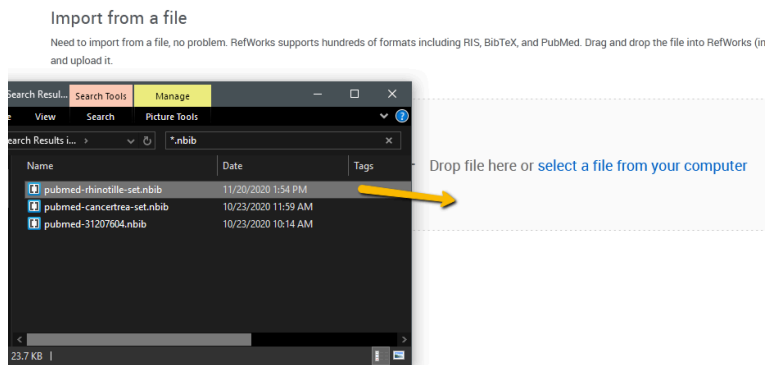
Import from a file

Need to import from a file, no problem. RefWorks supports hundreds of formats including RIS, BibTeX, and PubMed. Drag and drop the file into RefWorks (in

and upload it.

Search Resul... Search Tools Manage

View Search Picture Tools

earch Results i... › *.nbib

Name Date Tags

pubmed-rhinotille-set.nbib 11/20/2020 1:54 PM

pubmed-cancertrea-set.nbib 10/23/2020 11:59 AM

pubmed-31207604.nbib 10/23/2020 10:14 AM

23.7 KB |

Drop file here or select a file from your computer